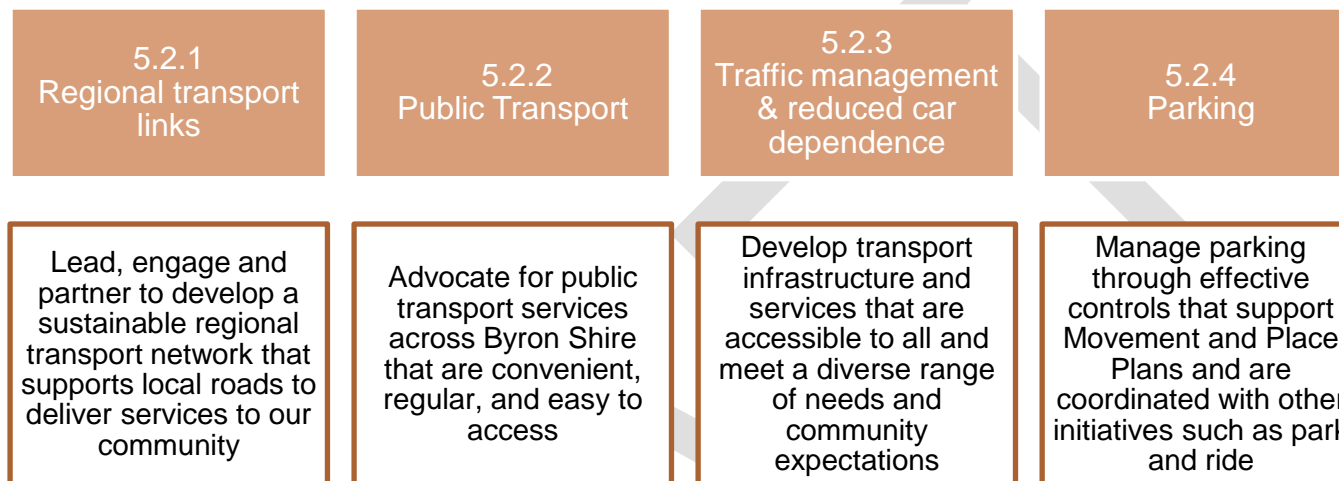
5.2.1
Regional transport links

5.2.2
Public Transport

5.2.3
Traffic management & reduced car dependence

5.2.4
Parking

Lead, engage and partner to develop a sustainable regional transport network that supports local roads to deliver services to our community

Advocate for public transport services across Byron Shire that are convenient, regular, and easy to access

Develop transport infrastructure and services that are accessible to all and meet a diverse range of needs and community expectations

Manage parking through effective controls that support Movement and Place Plans and are coordinated with other initiatives such as park and ride